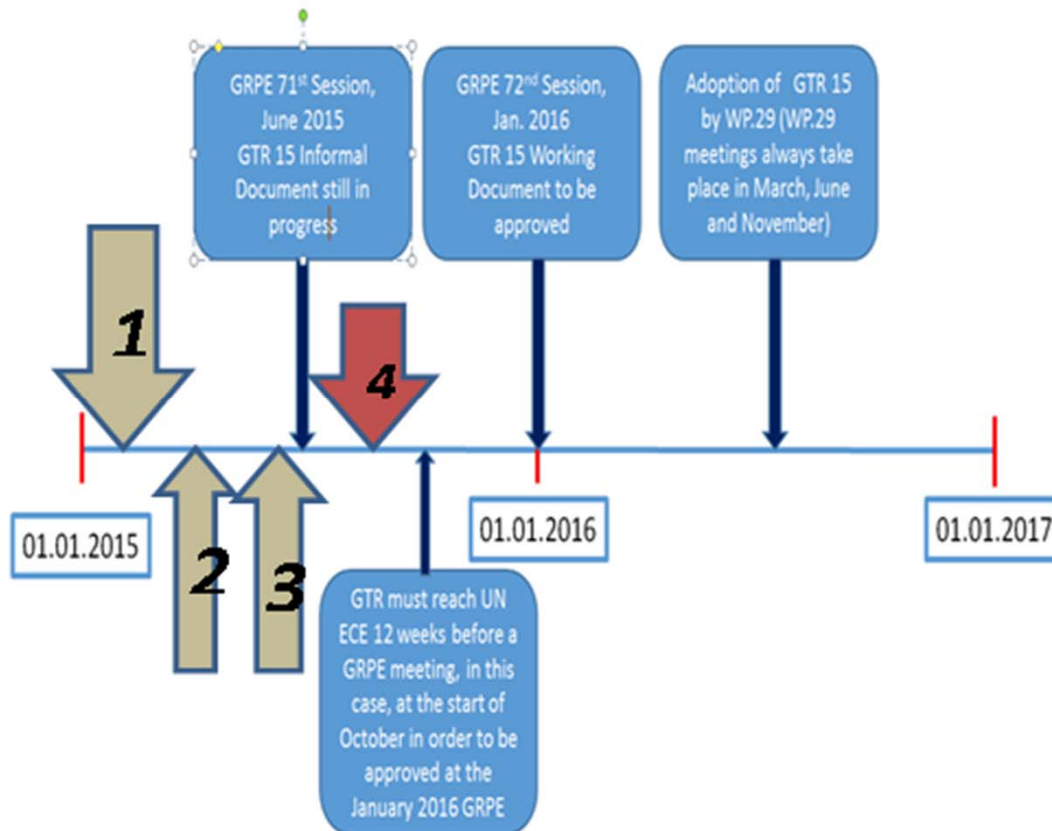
GRPE 71$^{st}$ Session, June 2015 GTR 15 Informal Document still in progress

GRPE 72$^{nd}$ Session, Jan. 2016 GTR 15 Working Document to be approved

Adoption of GTR 15 by WP.29 (WP.29 meetings always take place in March, June and November)

1

4

01.01.2015

2

3

01.01.2016

01.01.2017

GTR must reach UN ECE 12 weeks before a GRPE meeting, in this case, at the start of October in order to be approved at the January 2016 GRPE